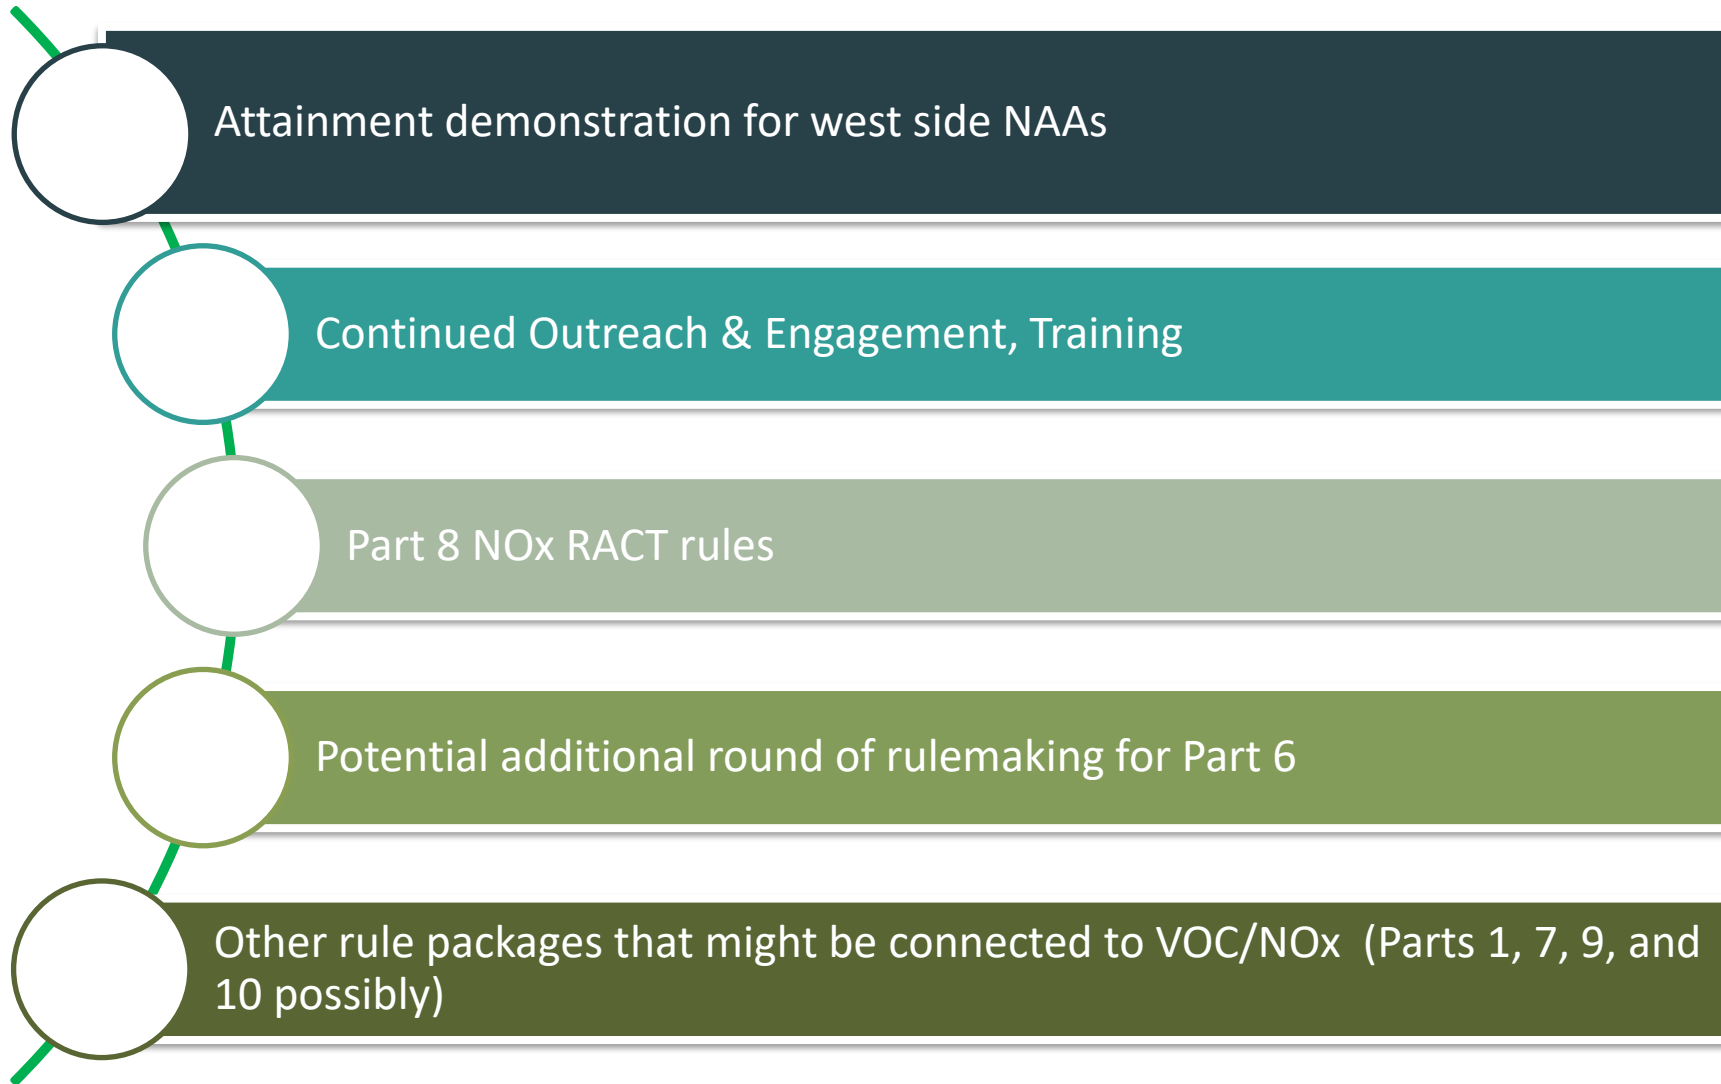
Attainment demonstration for west side NAAs

Continued Outreach & Engagement, Training

Part 8 NOx RACT rules

Potential additional round of rulemaking for Part 6

Other rule packages that might be connected to VOC/NOx (Parts 1, 7, 9, and 10 possibly)